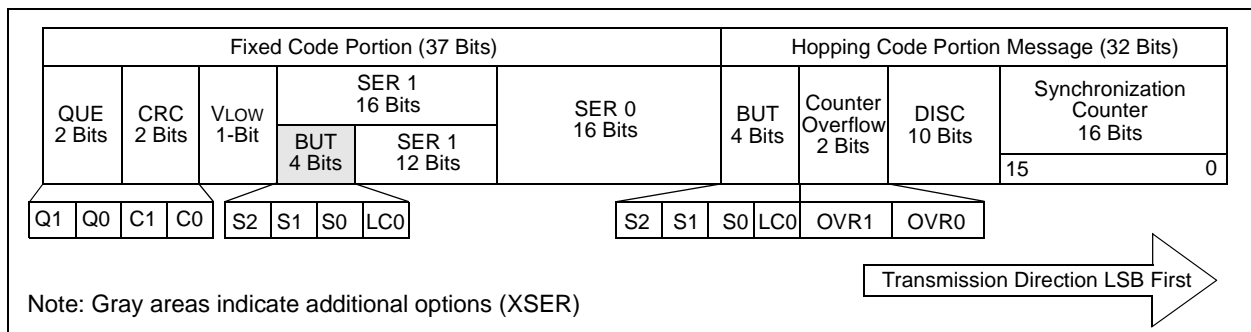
Fixed Code Portion (37 Bits)

Hopping Code Portion Message (32 Bits)

QUE 2 Bits

CRC 2 Bits

VLOW 1-Bit

SER 1 16 Bits

BUT 4 Bits

SER 1 12 Bits

SER 0 16 Bits

BUT 4 Bits

Counter Overflow 2 Bits

DISC 10 Bits

Synchronization Counter 16 Bits

15

0

Q1 Q0 C1 C0

S2 S1 S0 LC0

S2 S1 S0 LC0

OVR1 OVR0

Transmission Direction LSB First

Note: Gray areas indicate additional options (XSER)